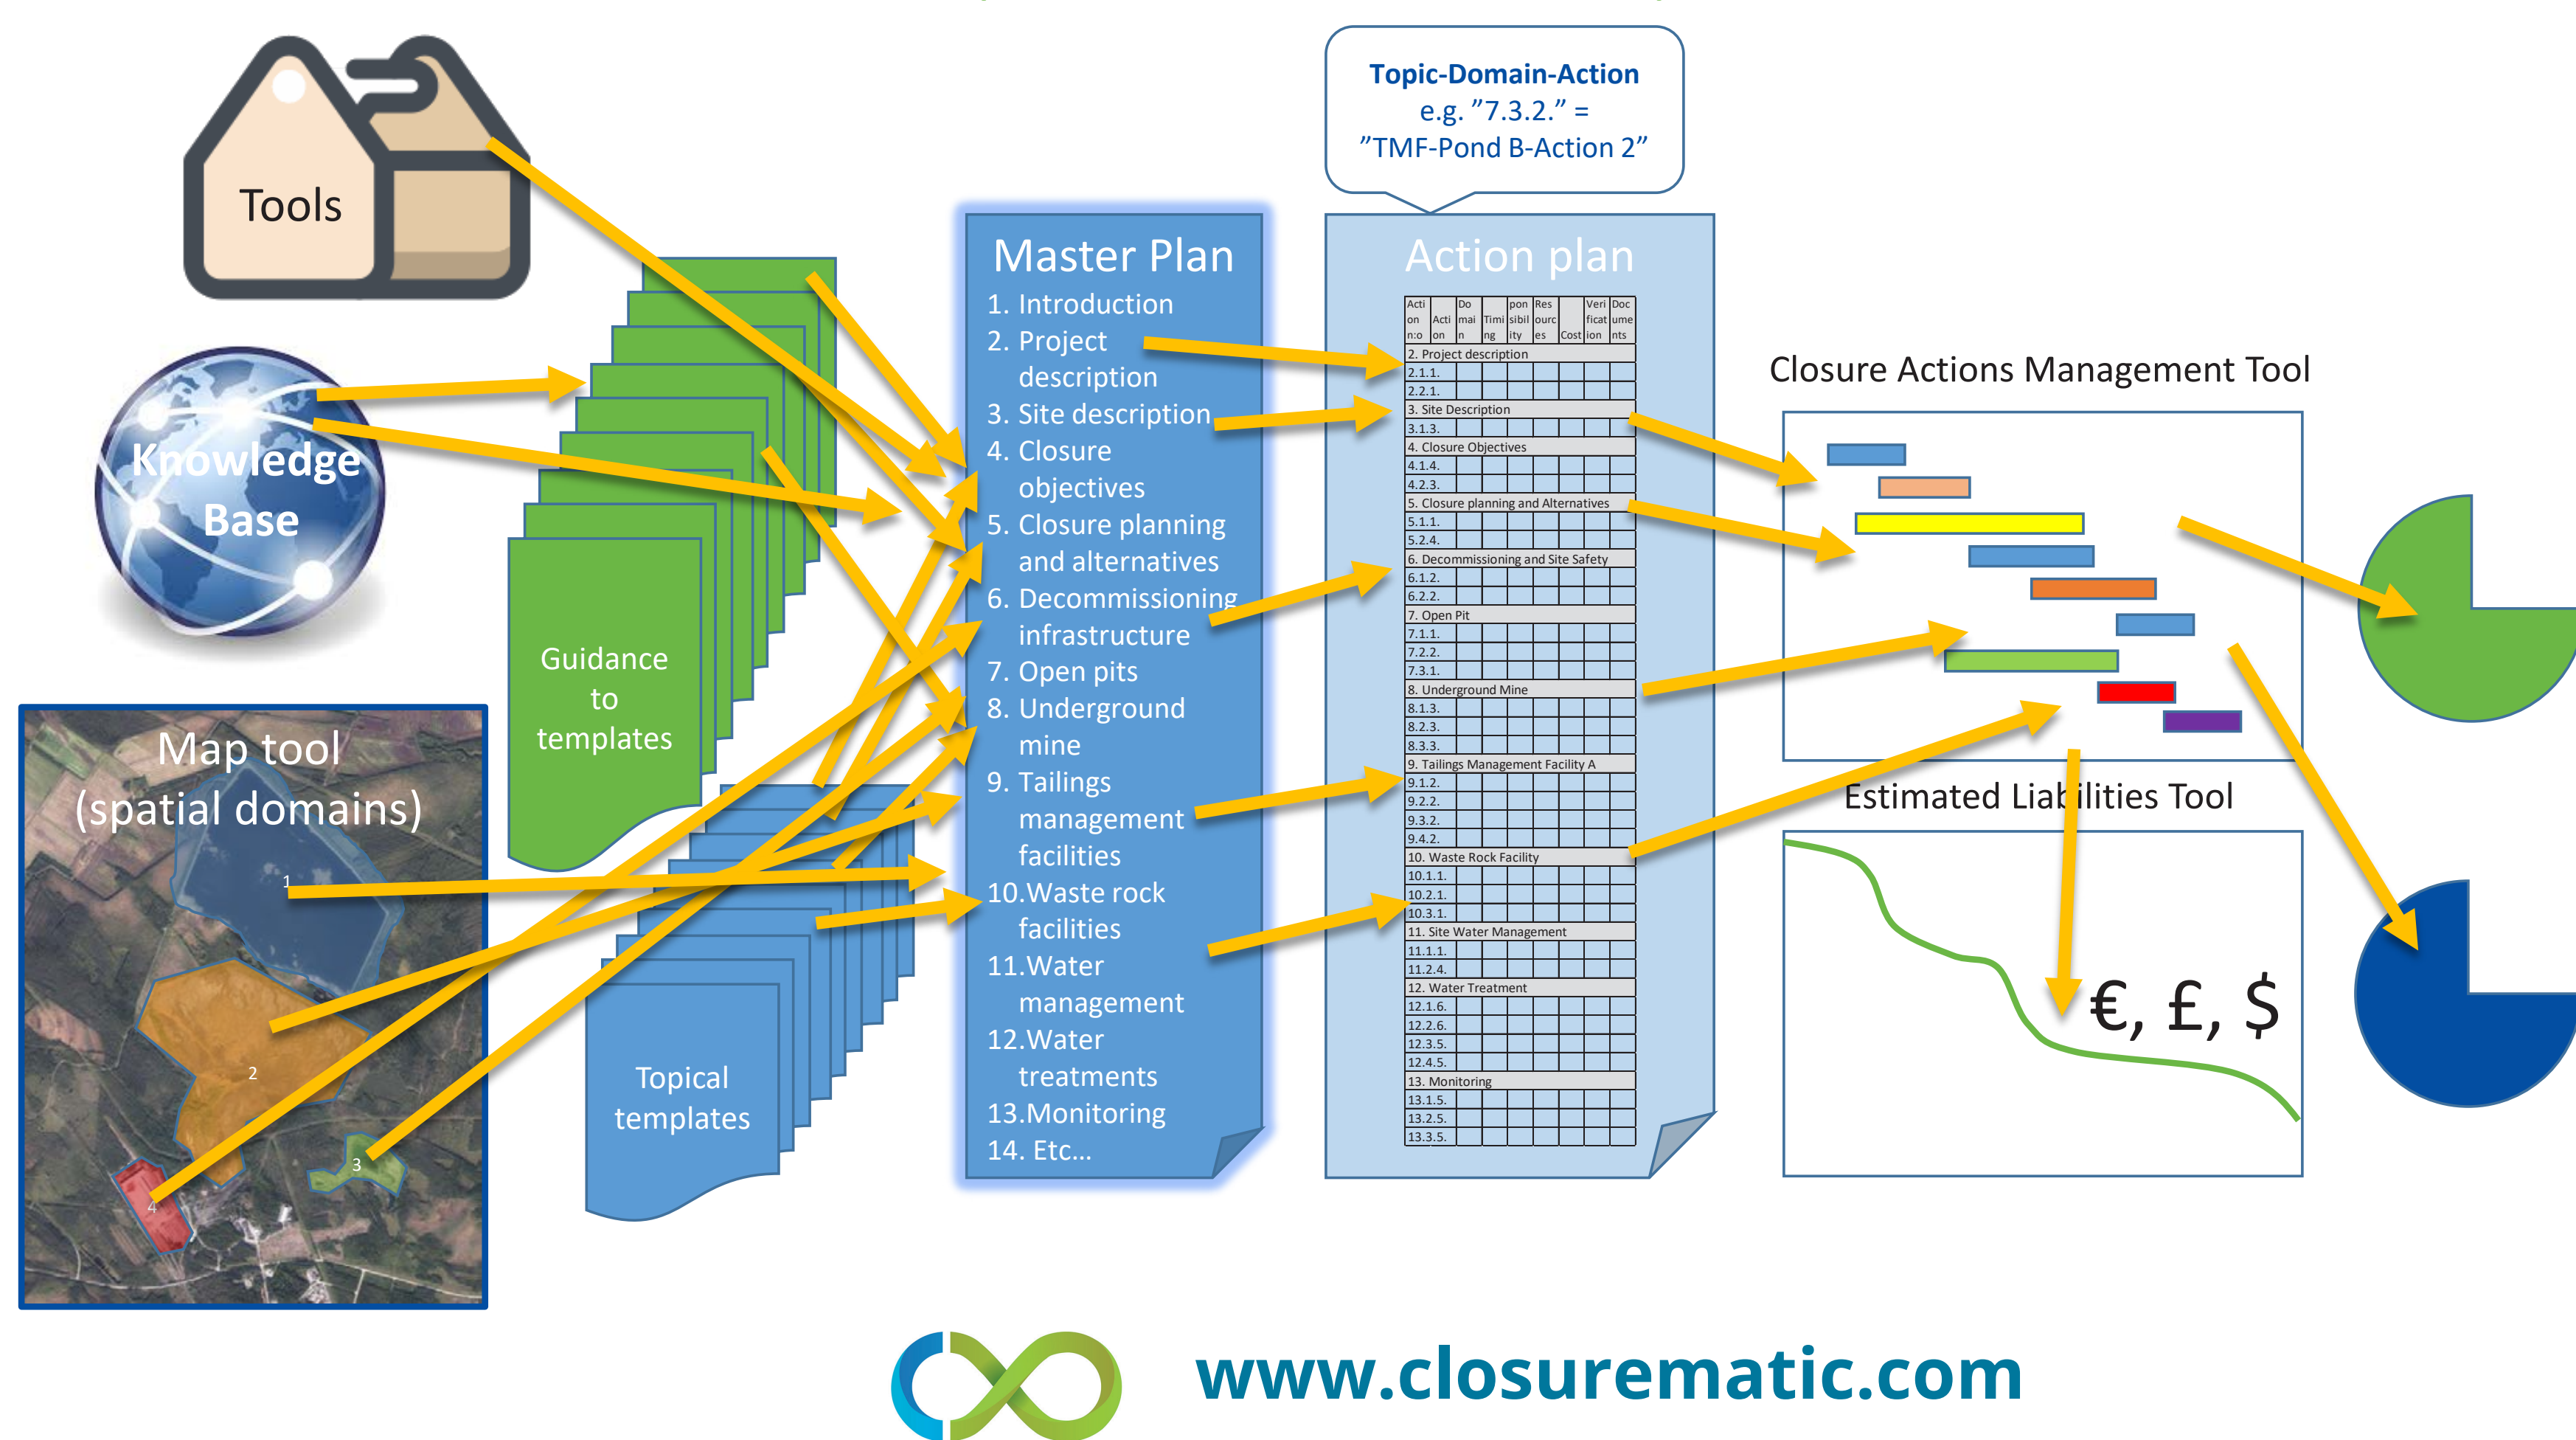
Tools

Knowledge Base

Map tool (spatial domains)

1

2

3

4

Guidance to templates

Topical templates

Master Plan
1. Introduction
2. Project description
3. Site description
4. Closure objectives
5. Closure planning and alternatives
6. Decommissioning infrastructure
7. Open pits
8. Underground mine
9. Tailings management facilities
10. Waste rock facilities
11. Water management
12. Water treatments
13. Monitoring
14. Etc...

Topic-Domain-Action
e.g. ”7.3.2.” = ”TMF-Pond B-Action 2”

Action plan

| Acti on n:o | Acti on | Do mai n | Timi ng | pon sibil ity | Res ourc es | Cost | Veri ficat ion | Doc ume nts |
|---|---|---|---|---|---|---|---|---|
| 2. Project description | | | | | | | | |
| 2.1.1. | | | | | | | | |
| 2.2.1. | | | | | | | | |
| 3. Site Description | | | | | | | | |
| 3.1.3. | | | | | | | | |
| 4. Closure Objectives | | | | | | | | |
| 4.1.4. | | | | | | | | |
| 4.2.3. | | | | | | | | |
| 5. Closure planning and Alternatives | | | | | | | | |
| 5.1.1. | | | | | | | | |
| 5.2.4. | | | | | | | | |
| 6. Decommissioning and Site Safety | | | | | | | | |
| 6.1.2. | | | | | | | | |
| 6.2.2. | | | | | | | | |
| 7. Open Pit | | | | | | | | |
| 7.1.1. | | | | | | | | |
| 7.2.2. | | | | | | | | |
| 7.3.1. | | | | | | | | |
| 8. Underground Mine | | | | | | | | |
| 8.1.3. | | | | | | | | |
| 8.2.3. | | | | | | | | |
| 8.3.3. | | | | | | | | |
| 9. Tailings Management Facility A | | | | | | | | |
| 9.1.2. | | | | | | | | |
| 9.2.2. | | | | | | | | |
| 9.3.2. | | | | | | | | |
| 9.4.2. | | | | | | | | |
| 10. Waste Rock Facility | | | | | | | | |
| 10.1.1. | | | | | | | | |
| 10.2.1. | | | | | | | | |
| 10.3.1. | | | | | | | | |
| 11. Site Water Management | | | | | | | | |
| 11.1.1. | | | | | | | | |
| 11.2.4. | | | | | | | | |
| 12. Water Treatment | | | | | | | | |
| 12.1.6. | | | | | | | | |
| 12.2.6. | | | | | | | | |
| 12.3.5. | | | | | | | | |
| 12.4.5. | | | | | | | | |
| 13. Monitoring | | | | | | | | |
| 13.1.5. | | | | | | | | |
| 13.2.5. | | | | | | | | |
| 13.3.5. | | | | | | | | |

Closure Actions Management Tool

Estimated Liabilities Tool

€, £, $

www.closurematic.com